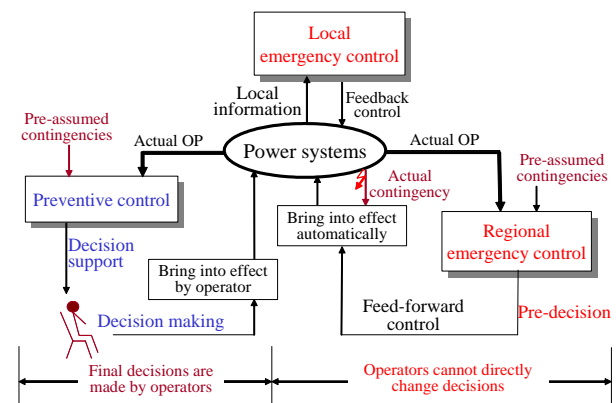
Local emergency control

Local information

Feedback control

Pre-assumed contingencies

Actual OP

Power systems

Actual OP

Pre-assumed contingencies

Preventive control

Actual contingency

Bring into effect automatically

Regional emergency control

Decision support

Bring into effect by operator

Decision making

Feed-forward control

Pre-decision

Final decisions are made by operators

Operators cannot directly change decisions